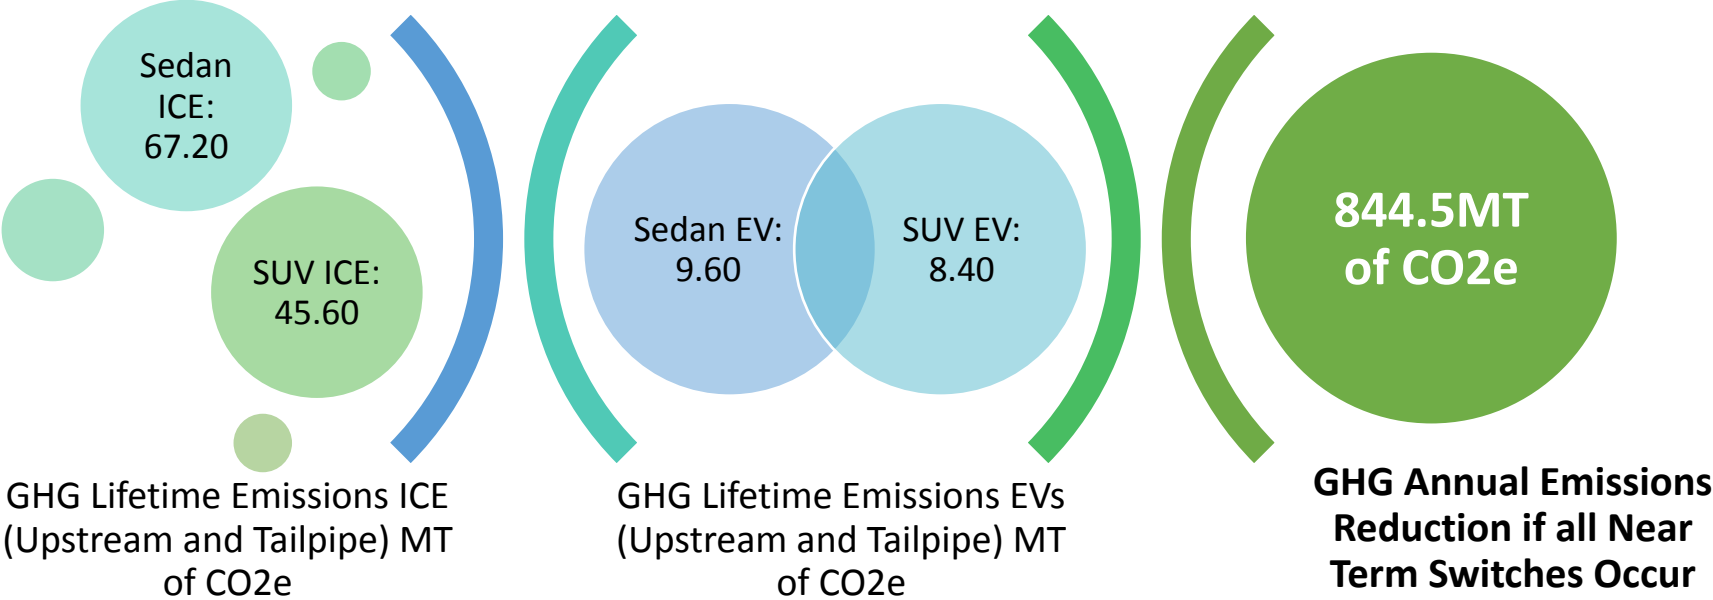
Sedan ICE: 67.20

SUV ICE: 45.60

GHG Lifetime Emissions ICE (Upstream and Tailpipe) MT of CO2e

Sedan EV: 9.60

SUV EV: 8.40

GHG Lifetime Emissions EVs (Upstream and Tailpipe) MT of CO2e

844.5MT of CO2e

GHG Annual Emissions Reduction if all Near Term Switches Occur